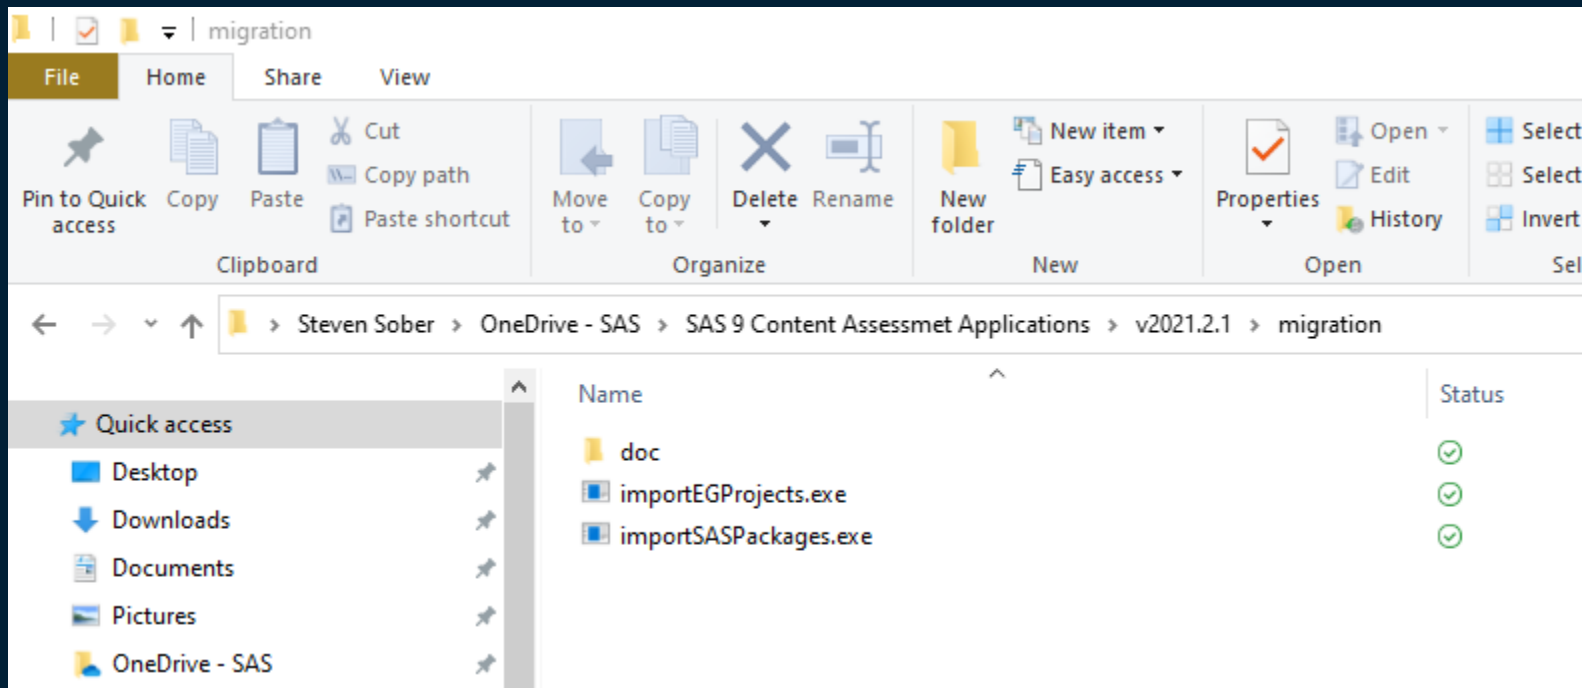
migration

File Home Share View

Pin to Quick access Copy Paste Cut Copy path Paste shortcut
Clipboard

Move to Copy to Delete Rename
Organize

New folder New item Easy access
New

Properties Open Edit History
Open

Select Select Invert
Sel

Steven Sober › OneDrive - SAS › SAS 9 Content Assessmet Applications › v2021.2.1 › migration

Quick access
Desktop
Downloads
Documents
Pictures
OneDrive - SAS

Name
Status

doc
importEGProjects.exe
importSASPackages.exe